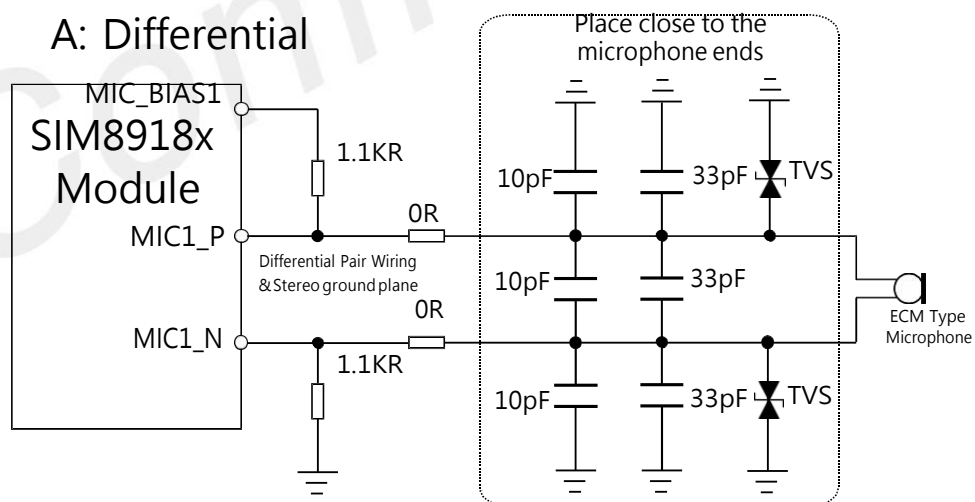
A: Differential

Place close to the microphone ends

MIC_BIAS1

SIM8918x Module

1.1KR

10pF

33pF

TVS

MIC1_P

0R

Differential Pair Wiring &Stereo ground plane

10pF

33pF

0R

MIC1_N

1.1KR

ECM Type Microphone

10pF

33pF

TVS